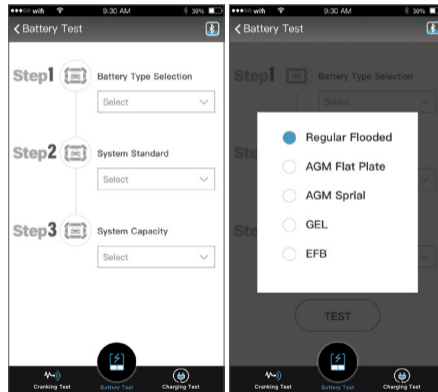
●●●○○ wifi 9:30 AM 30%
< Battery Test

Step1 Battery Type Selection
Select

Step2 System Standard
Select

Step3 System Capacity
Select

Cranking Test
Battery Test
Charging Test

●●●○○ wifi 9:30 AM 30%
< Battery Test

Step1 Battery Type Selection
Select

Ste

Ste

Regular Flooded
AGM Flat Plate
AGM Sprial
GEL
EFB

TEST

Cranking Test
Battery Test
Charging Test